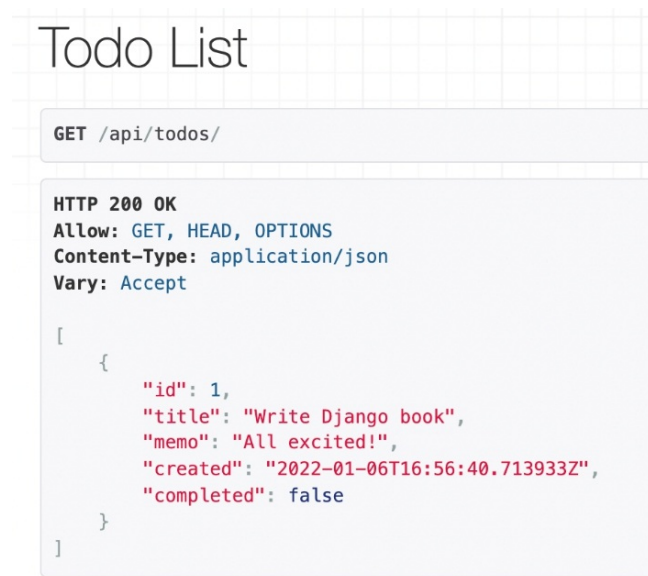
Todo List

GET /api/todos/

HTTP 200 OK
Allow: GET, HEAD, OPTIONS
Content-Type: application/json
Vary: Accept

[
    {
        "id": 1,
        "title": "Write Django book",
        "memo": "All excited!",
        "created": "2022-01-06T16:56:40.713933Z",
        "completed": false
    }
]